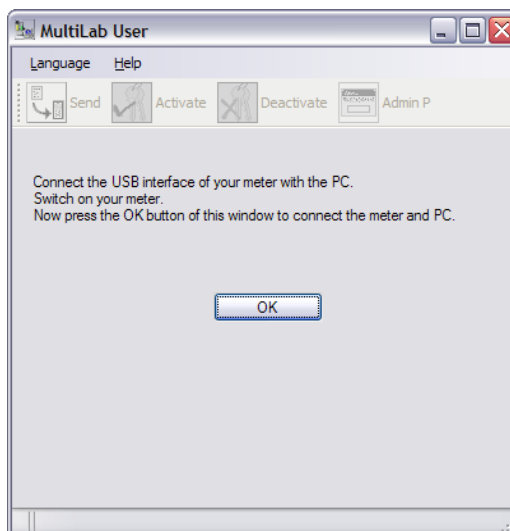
MultiLab User

Language Help

Send Activate Deactivate Admin P

Connect the USB interface of your meter with the PC.
Switch on your meter.
Now press the OK button of this window to connect the meter and PC.

OK